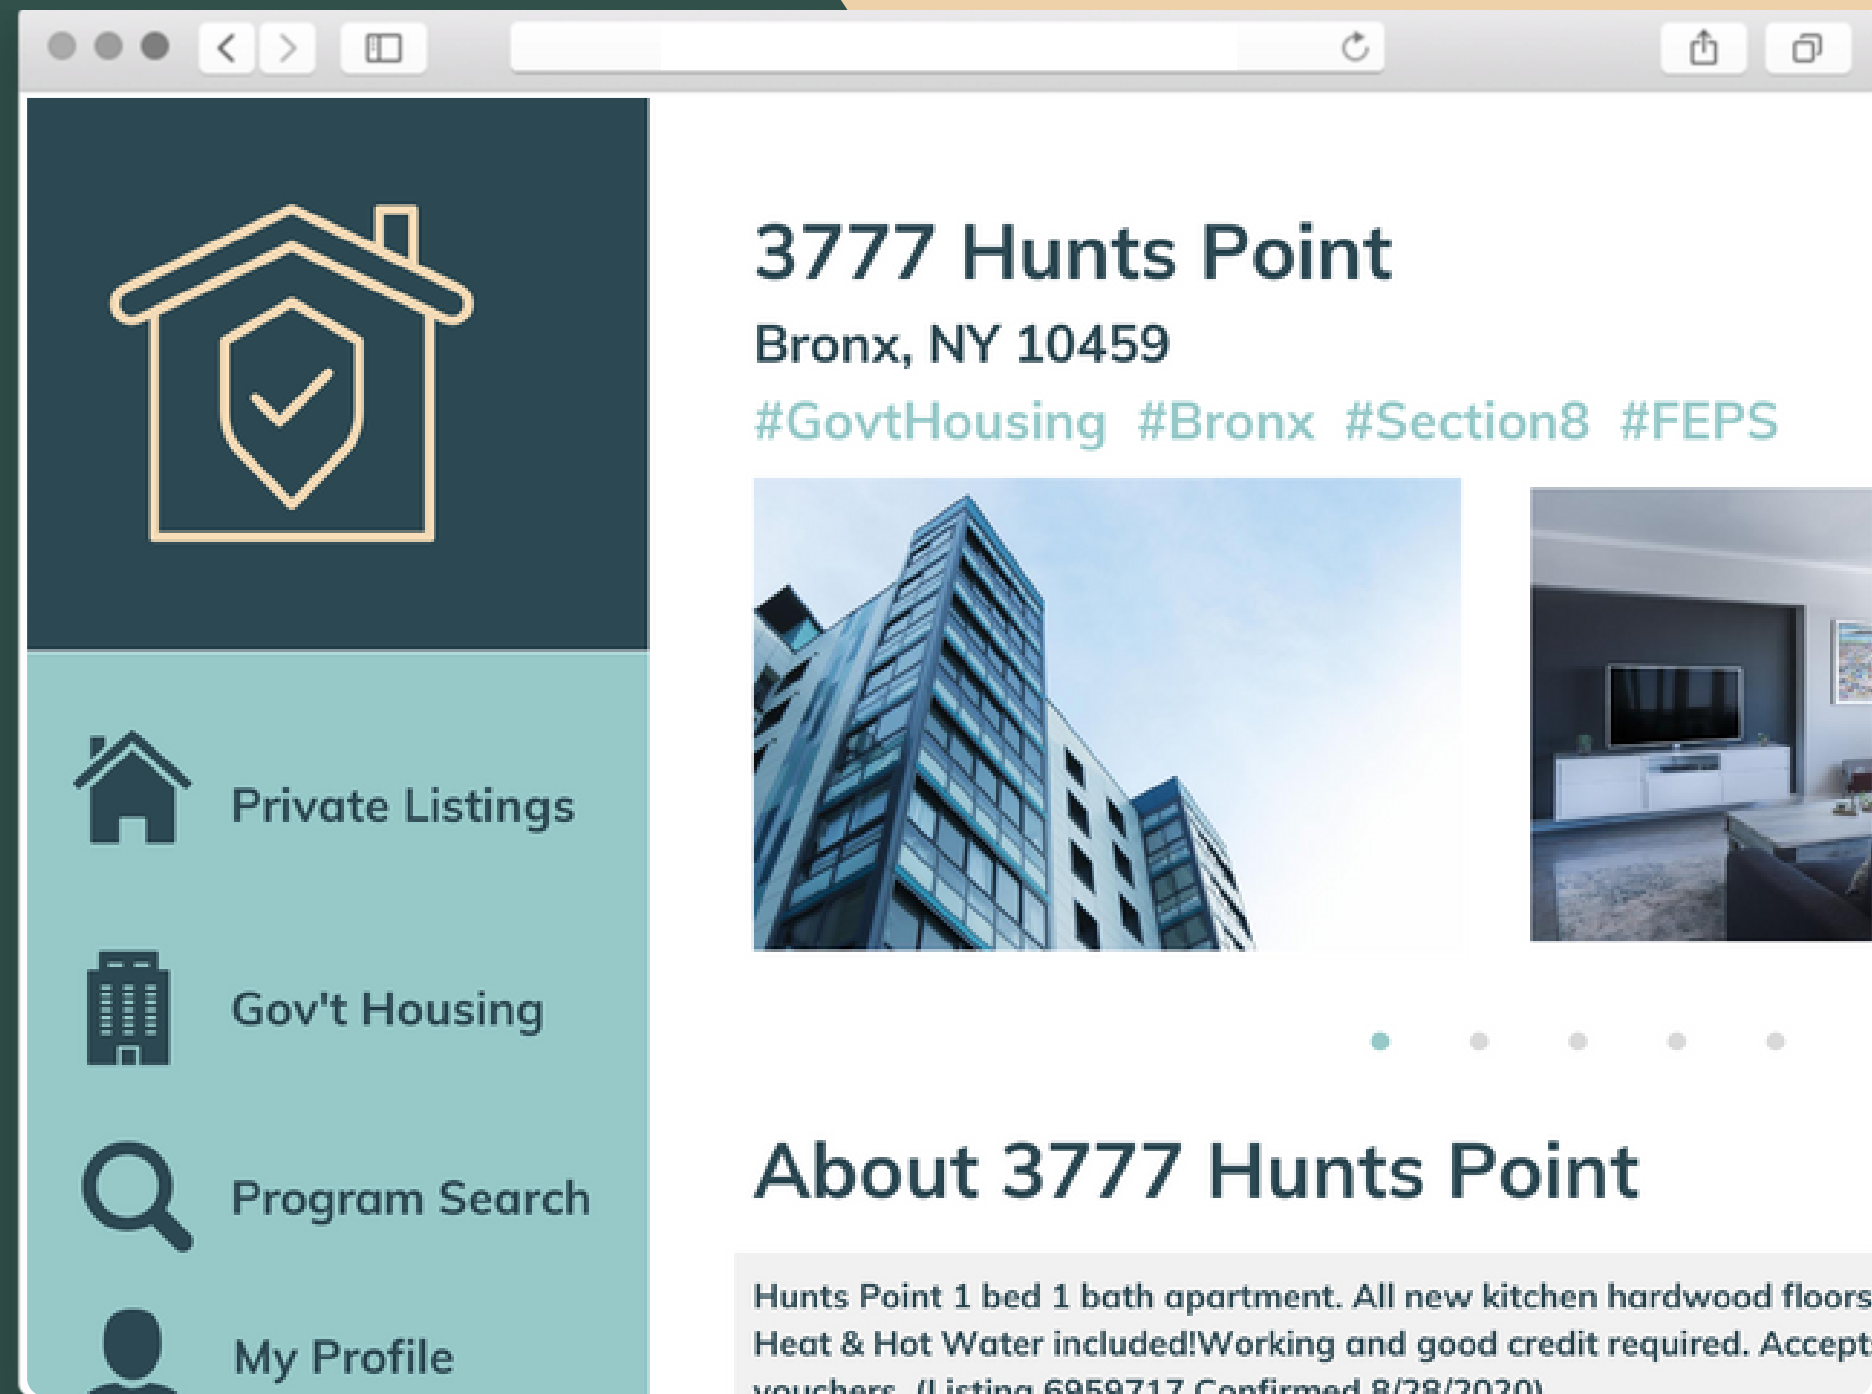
Private Listings

Gov't Housing

Program Search

My Profile

3777 Hunts Point

Bronx, NY 10459

#GovtHousing #Bronx #Section8 #FEPS

About 3777 Hunts Point

Hunts Point 1 bed 1 bath apartment. All new kitchen hardwood floors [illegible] Heat & Hot Water included!Working and good credit required. Accept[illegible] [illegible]